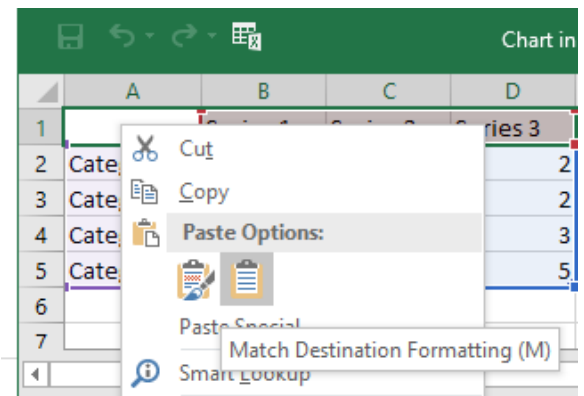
Chart in

| | A | B | C | D |
|---|---|---|---|---|
| 1 | | Series 1 | Series 2 | Series 3 |
| 2 | Cate | | | 2 |
| 3 | Cate | | | 2 |
| 4 | Cate | | | 3 |
| 5 | Cate | | | 5 |
| 6 | | | | |
| 7 | | | | |

Cut
Copy
Paste Options:
Paste Special
Match Destination Formatting (M)
Smart Lookup